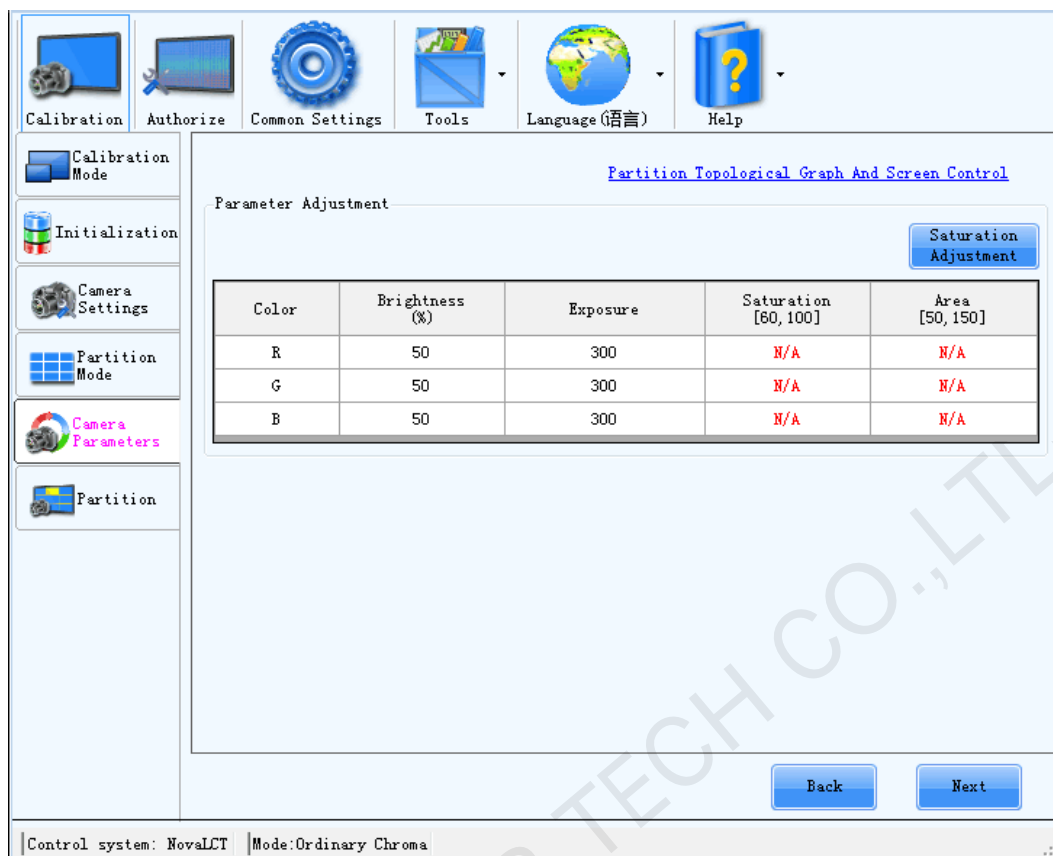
Calibration
Authorize
Common Settings
Tools
Language(语言)
Help

Calibration Mode
Initialization
Camera Settings
Partition Mode
Camera Parameters
Partition

Partition Topological Graph And Screen Control

Parameter Adjustment

Saturation Adjustment

| Color | Brightness (%) | Exposure | Saturation [60, 100] | Area [50, 150] |
|---|---|---|---|---|
| R | 50 | 300 | N/A | N/A |
| G | 50 | 300 | N/A | N/A |
| B | 50 | 300 | N/A | N/A |

Back
Next

Control system: NovaLCT
Mode:Ordinary Chroma

TECH CO.,LTD